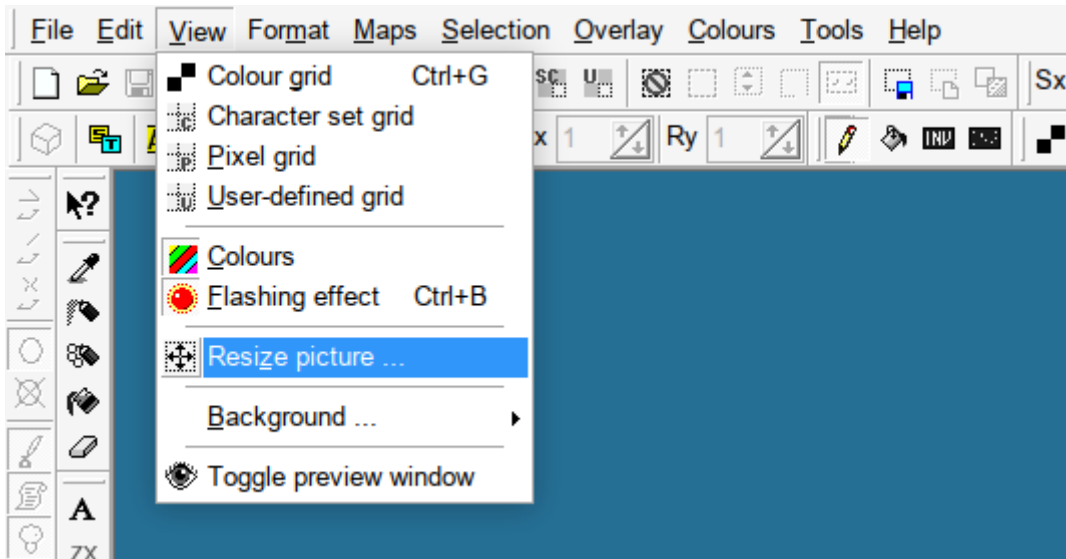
File Edit View Format Maps Selection Overlay Colours Tools Help

Colour grid Ctrl+G
Character set grid
Pixel grid
User-defined grid

Colours
Flashing effect Ctrl+B

Resize picture ...

Background ...

Toggle preview window

Sx
x 1
Ry 1
INV
A
ZX